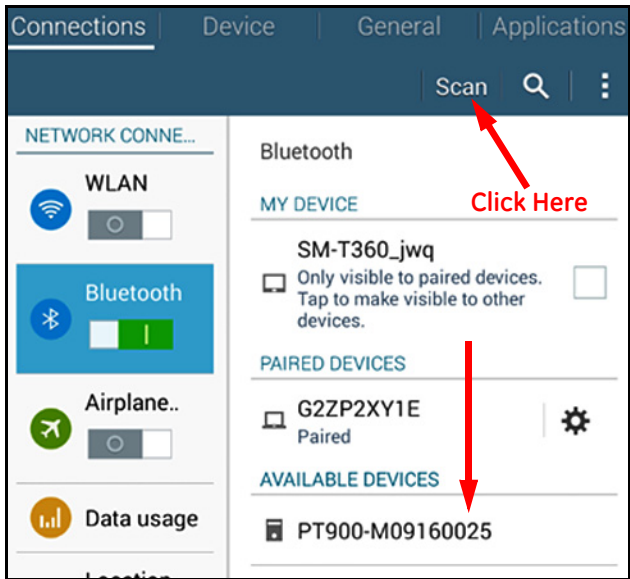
Connections | Device | General | Applications

Scan

NETWORK CONNE...

WLAN

Bluetooth

Airplane..

Data usage

Location

Bluetooth

MY DEVICE

Click Here

SM-T360_jwq
Only visible to paired devices. Tap to make visible to other devices.

PAIRED DEVICES

G2ZP2XY1E
Paired

AVAILABLE DEVICES

PT900-M09160025